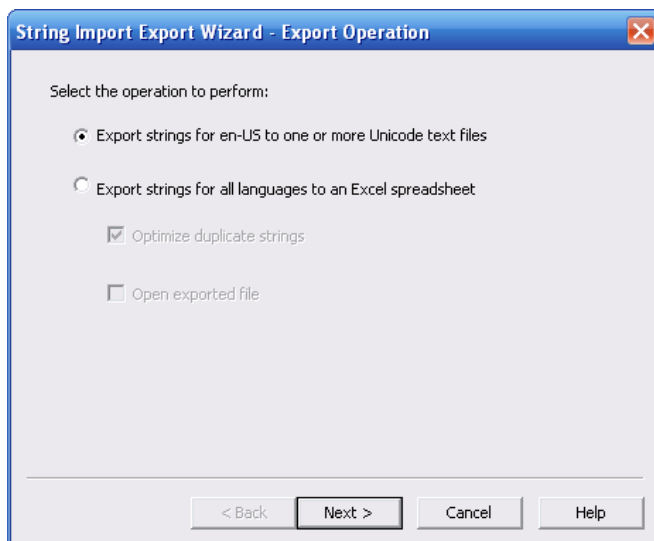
String Import Export Wizard - Export Operation

Select the operation to perform:

Export strings for en-US to one or more Unicode text files

Export strings for all languages to an Excel spreadsheet

Optimize duplicate strings

Open exported file

< Back

Next >

Cancel

Help